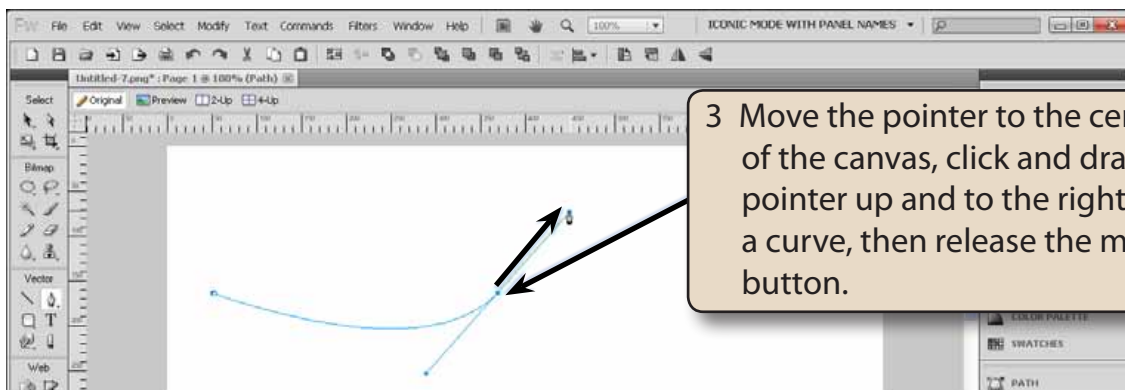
Fw File Edit View Select Modify Text Commands Filters Window Help 100% ICONIC MODE WITH PANEL NAMES

Untitled-7.png* : Page 1 @ 100% (Path)

Original Preview 2-Up 4-Up

Select

Bitmap

Vector

Web

3 Move the pointer to the cen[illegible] of the canvas, click and dra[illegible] pointer up and to the right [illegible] a curve, then release the m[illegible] button.

COLOR PALETTE

SWATCHES

PATH